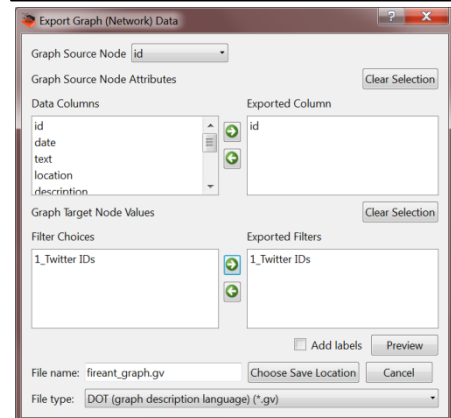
Export Graph (Network) Data

?

X

Graph Source Node id

Graph Source Node Attributes

Clear Selection

Data Columns

id
date
text
location
description

Exported Column

id

Graph Target Node Values

Clear Selection

Filter Choices

1_Twitter IDs

Exported Filters

1_Twitter IDs

Add labels

Preview

File name: fireant_graph.gv

Choose Save Location

Cancel

File type: DOT (graph description language) (*.gv)